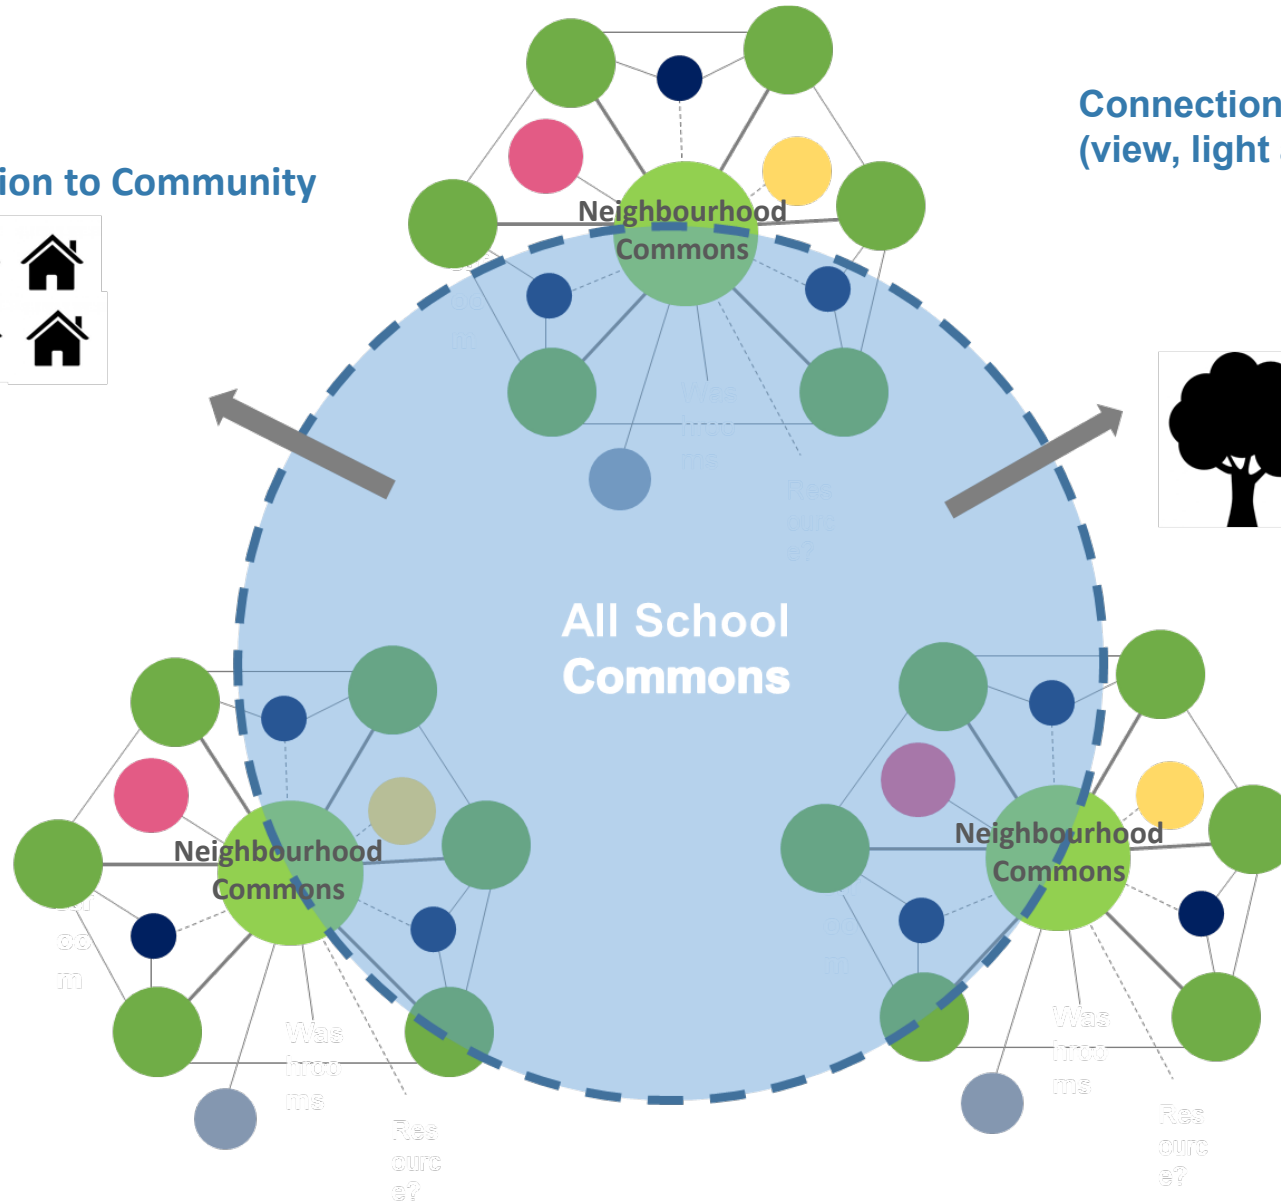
ion to Community

Connection
(view, light

Neighbourhood Commons

All School Commons

Neighbourhood Commons

Neighbourhood Commons

Was hroo ms

Res ourc e?

Was hroo ms

Res ourc e?

Was hroo ms

Res ourc e?